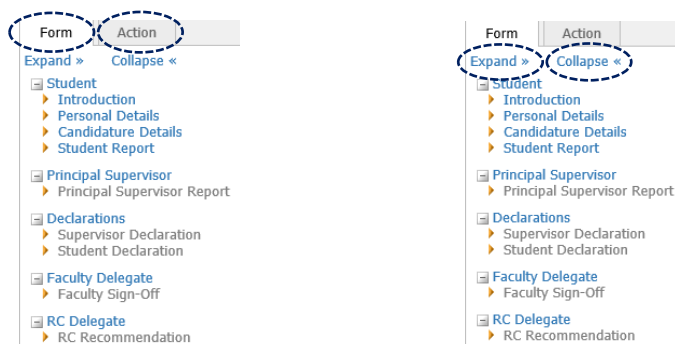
Form | Action
Expand » Collapse «

Student
Introduction
Personal Details
Candidature Details
Student Report

Principal Supervisor
Principal Supervisor Report

Declarations
Supervisor Declaration
Student Declaration

Faculty Delegate
Faculty Sign-Off

RC Delegate
RC Recommendation

Form | Action
Expand » Collapse «

Student
Introduction
Personal Details
Candidature Details
Student Report

Principal Supervisor
Principal Supervisor Report

Declarations
Supervisor Declaration
Student Declaration

Faculty Delegate
Faculty Sign-Off

RC Delegate
RC Recommendation